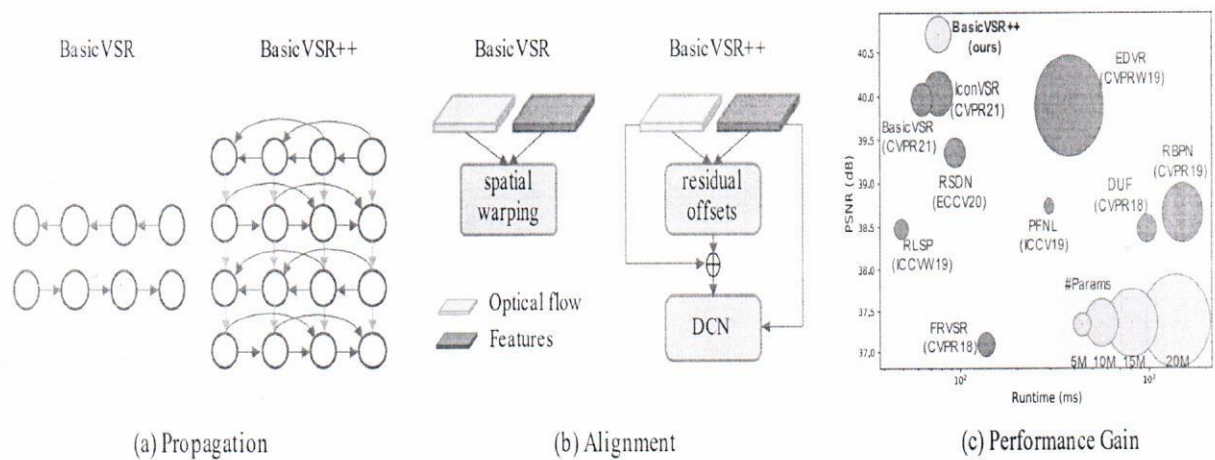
BasicVSR

BasicVSR++

(a) Propagation

BasicVSR

spatial warping

BasicVSR++

residual offsets

$\oplus$

DCN

Optical flow

Features

(b) Alignment

BasicVSR++ (ours)

EDVR (CVPRW19)

IconVSR (CVPR21)

BasicVSR (CVPR21)

RBPN (CVPR19)

RSDN (ECCV20)

DUF (CVPR18)

PFNL (ICCV19)

RLSP (ICCVW19)

#Params

FRVSR (CVPR18)

5M 10M 15M 20M

40.5

40.0

39.5

39.0

38.5

38.0

37.5

37.0

PSNR (dB)

$10^2$

$10^3$

Runtime (ms)

(c) Performance Gain